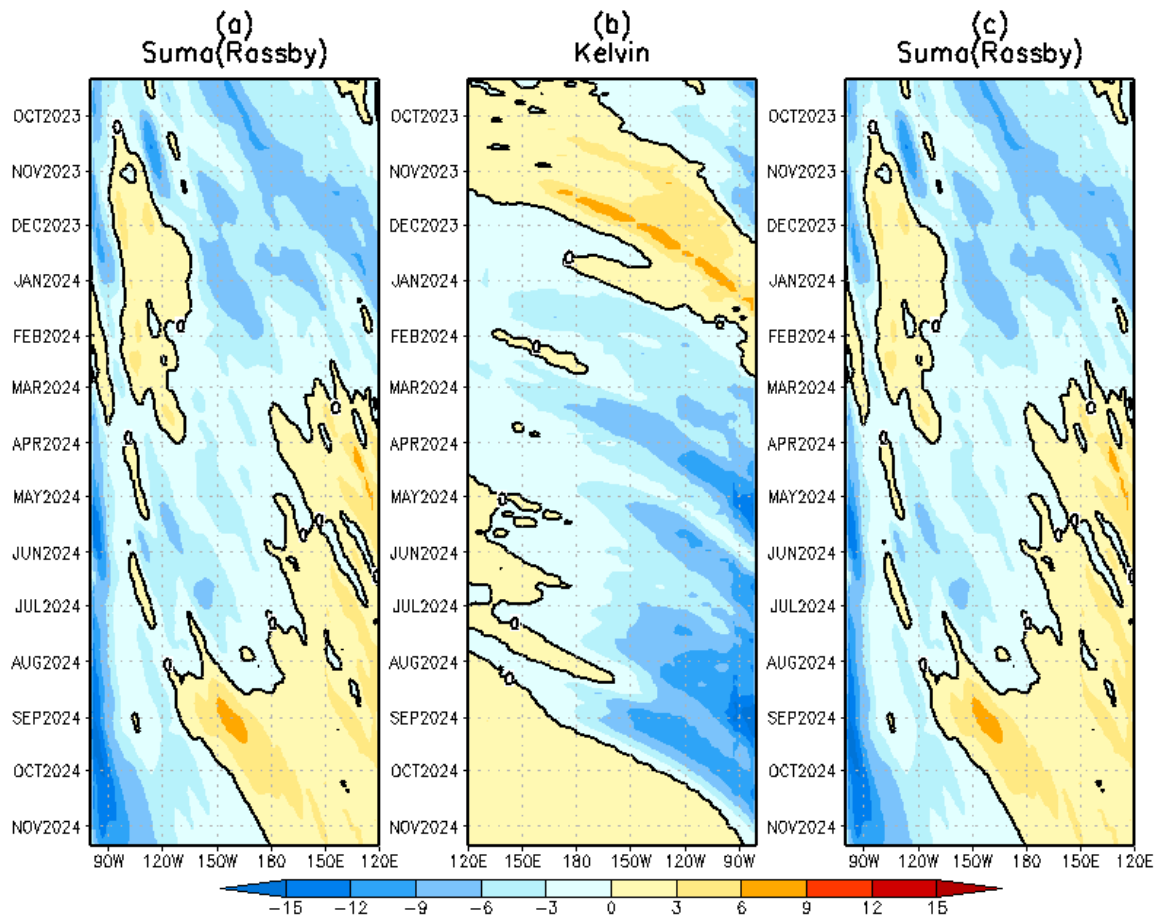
(a)
Suma(Rassby)

OCT2023
NOV2023
DEC2023
JAN2024
FEB2024
MAR2024
APR2024
MAY2024
JUN2024
JUL2024
AUG2024
SEP2024
OCT2024
NOV2024

90W 120W 150W 180 150E 120E

(b)
Kelvin

OCT2023
NOV2023
DEC2023
JAN2024
FEB2024
MAR2024
APR2024
MAY2024
JUN2024
JUL2024
AUG2024
SEP2024
OCT2024
NOV2024

120E 150E 180 150W 120W 90W

(c)
Suma(Rassby)

OCT2023
NOV2023
DEC2023
JAN2024
FEB2024
MAR2024
APR2024
MAY2024
JUN2024
JUL2024
AUG2024
SEP2024
OCT2024
NOV2024

90W 120W 150W 180 150E 120E

−15 −12 −9 −6 −3 0 3 6 9 12 15